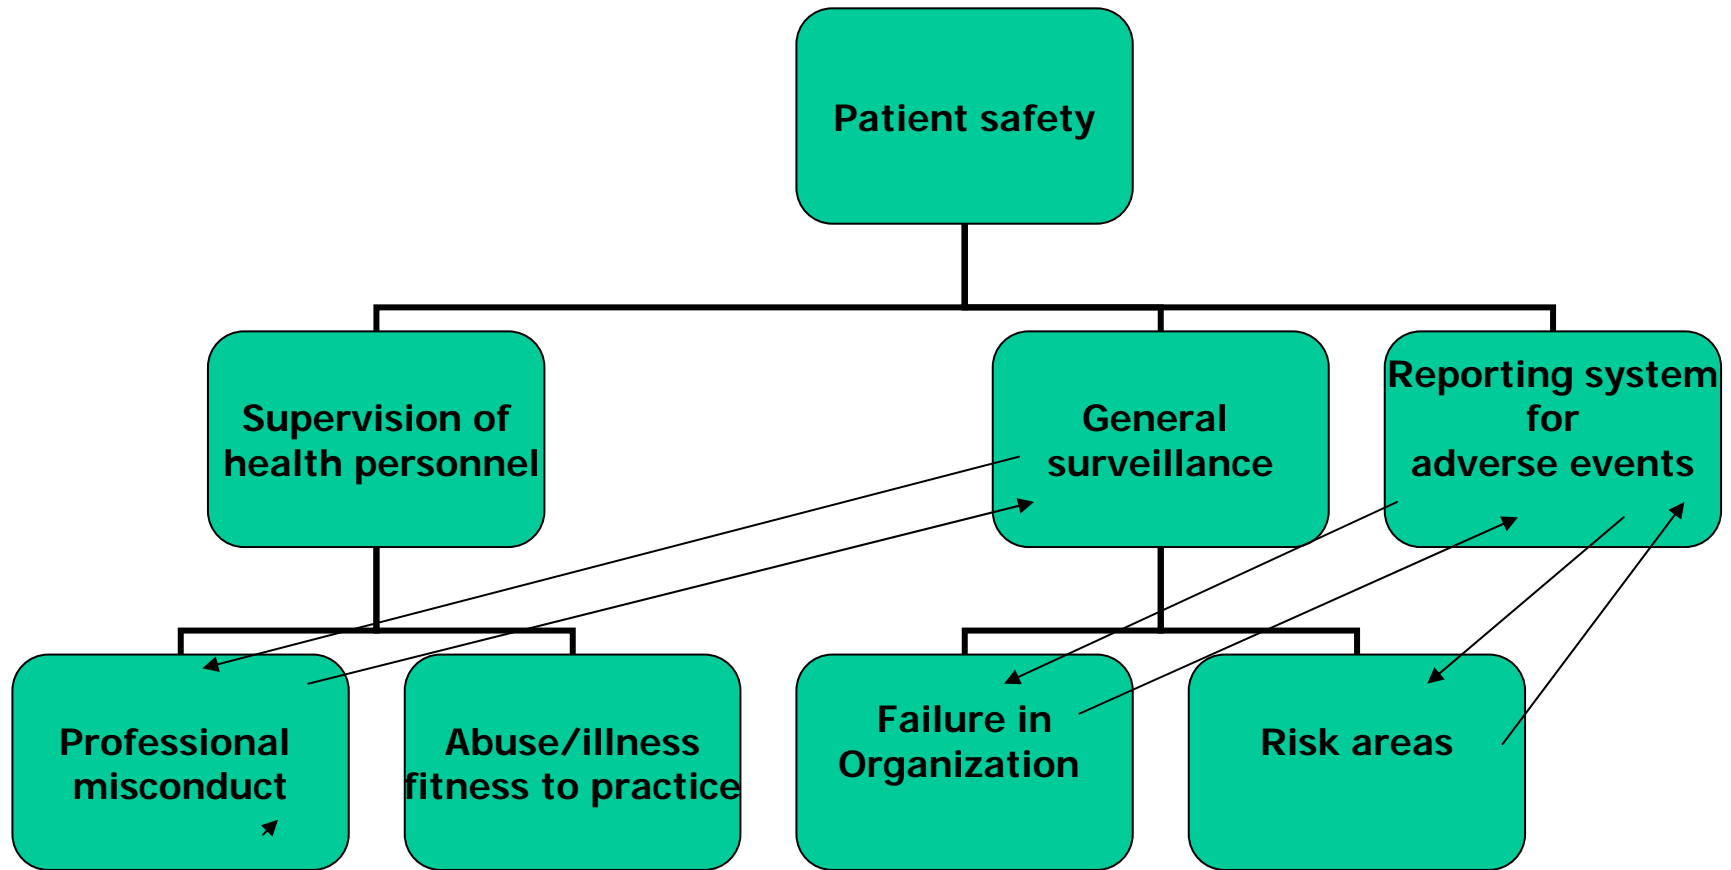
Patient safety

Supervision of health personnel

General surveillance

Reporting system for adverse events

Professional misconduct

Abuse/illness fitness to practice

Failure in Organization

Risk areas